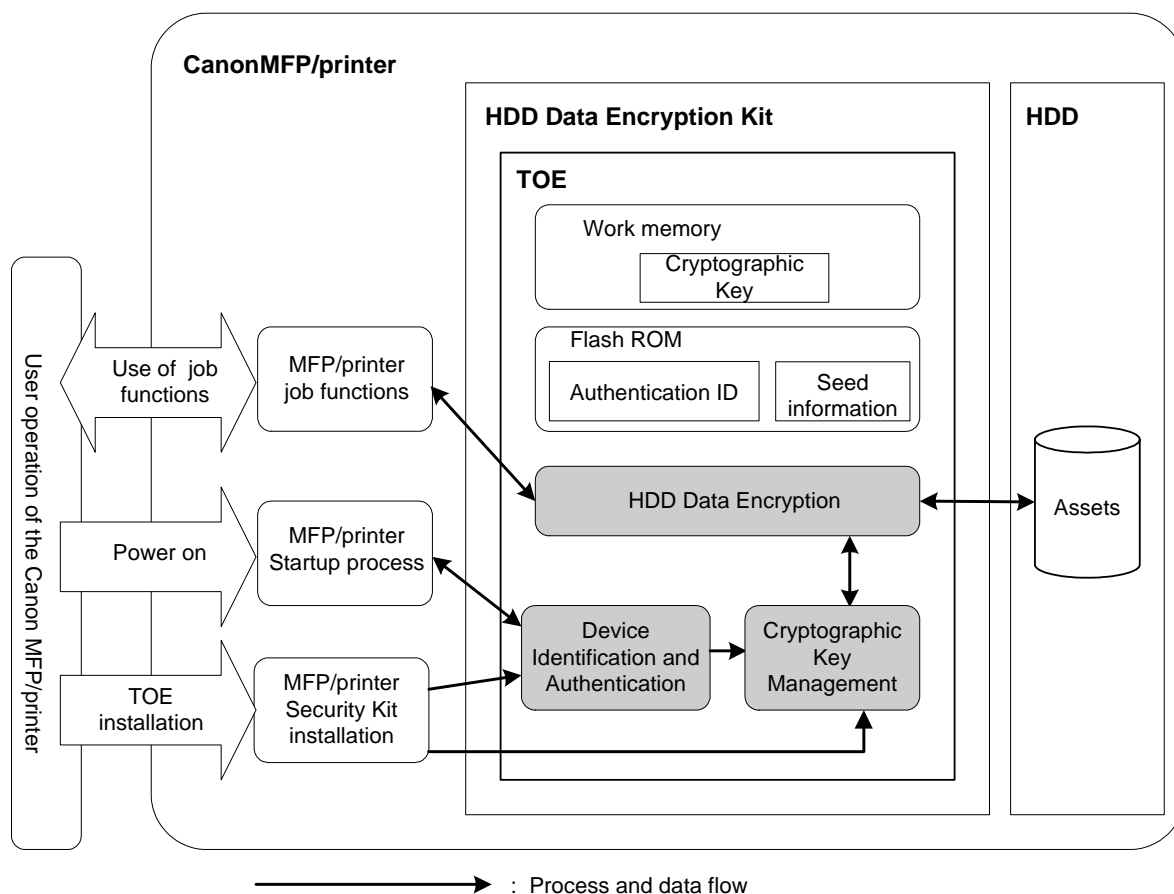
CanonMFP/printer

HDD Data Encryption Kit

HDD

TOE

Work memory

Cryptographic Key

Flash ROM

Authentication ID

Seed information

User operation of the Canon MFP/printer

Use of job functions

MFP/printer job functions

HDD Data Encryption

Assets

Power on

MFP/printer Startup process

Device Identification and Authentication

Cryptographic Key Management

TOE installation

MFP/printer Security Kit installation

: Process and data flow